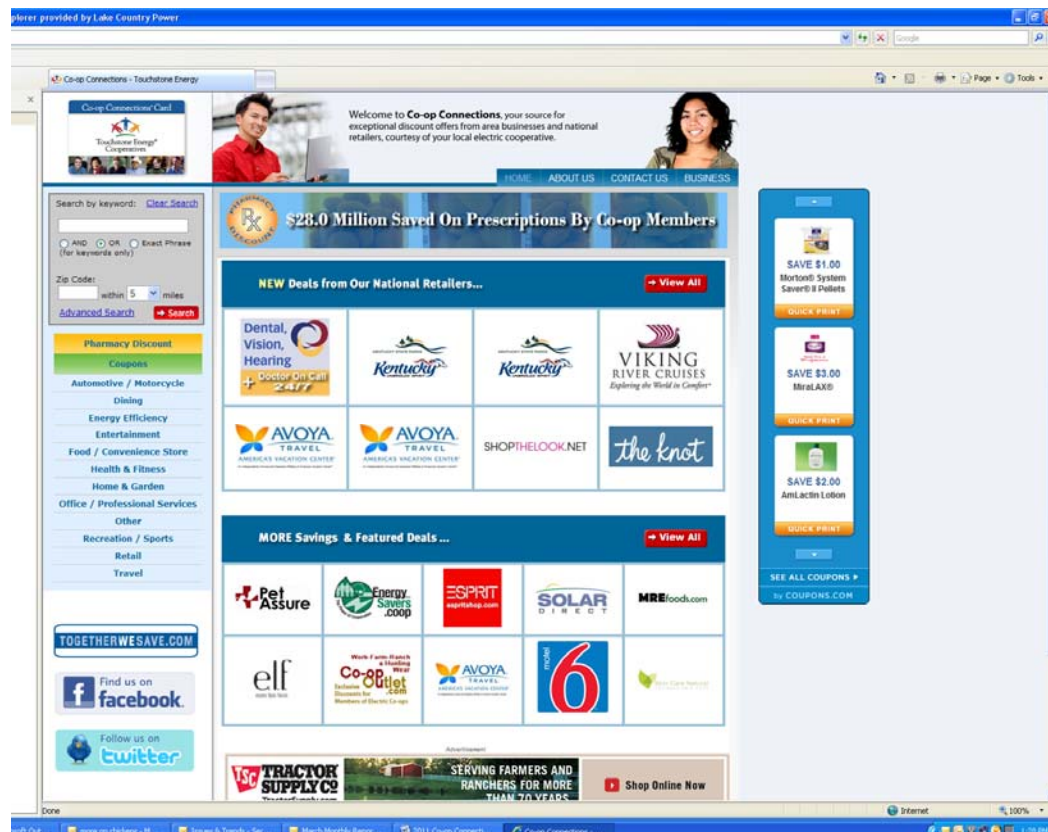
plorer provided by Lake Country Power

Google

Co-op Connections - Touchstone Energy

Page • Tools •

Co-op Connections Card
Touchstone Energy Cooperatives

Welcome to **Co-op Connections**, your source for exceptional discount offers from area businesses and national retailers, courtesy of your local electric cooperative.

HOME | ABOUT US | CONTACT US | BUSINESS

Search by keyword: Clear Search

AND OR Exact Phrase (for keywords only)

Zip Code:
within 5 miles

Advanced Search | Search

Pharmacy Discount
Coupons
Automotive / Motorcycle
Dining
Energy Efficiency
Entertainment
Food / Convenience Store
Health & Fitness
Home & Garden
Office / Professional Services
Other
Recreation / Sports
Retail
Travel

TOGETHERWESAVE.COM

Find us on facebook.

Follow us on twitter

Rx PHARMACY DISCOUNT
$28.0 Million Saved On Prescriptions By Co-op Members

NEW Deals from Our National Retailers... → View All

Dental, Vision, Hearing + Doctor On Call 24/7

Kentucky

Kentucky

VIKING RIVER CRUISES Exploring the World in Comfort

AVOYA TRAVEL AMERICA'S VACATION CENTER

AVOYA TRAVEL AMERICA'S VACATION CENTER

SHOPTHELOOK.NET

the knot

MORE Savings & Featured Deals ... → View All

Pet Assure

Energy Savers .coop

ESPRIT espritshop.com

SOLAR DIRECT

MREfoods.com

elf

Work Farm Ranch & Hunting Wear Co-op Outlet .com Exclusive Discounts for Members of Electric Co-ops

AVOYA TRAVEL AMERICA'S VACATION CENTER

motel 6

Advertisement

TSC TRACTOR SUPPLY CO

SERVING FARMERS AND RANCHERS FOR MORE THAN 70 YEARS

Shop Online Now

SAVE $1.00
Morton® System Saver® II Pellets
QUICK PRINT

SAVE $3.00
MiraLAX®
QUICK PRINT

SAVE $2.00
AmLactin Lotion
QUICK PRINT

SEE ALL COUPONS ▸
by COUPONS.COM

Done

Internet

100%

March Monthly Repor

2011 Co-op Connecti

Co-op Connections